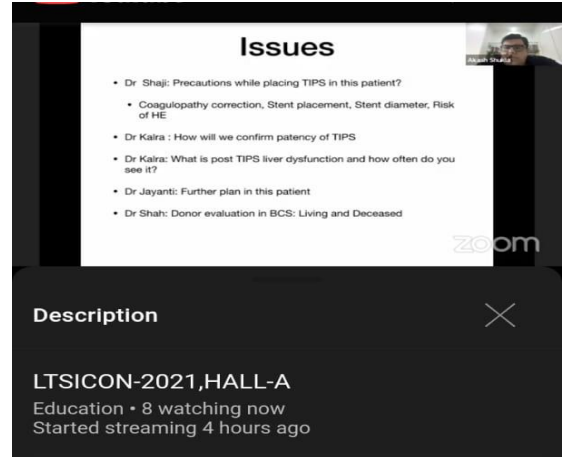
Issues

• Dr Shaji: Precautions while placing TIPS in this patient?

• Coagulopathy correction, Stent placement, Stent diameter, Risk of HE

• Dr Kalra : How will we confirm patency of TIPS

• Dr Kalra: What is post TIPS liver dysfunction and how often do you see it?

• Dr Jayanti: Further plan in this patient

• Dr Shah: Donor evaluation in BCS: Living and Deceased

Akash Shukla

zoom

Description

LTSICON-2021,HALL-A

Education • 8 watching now
Started streaming 4 hours ago